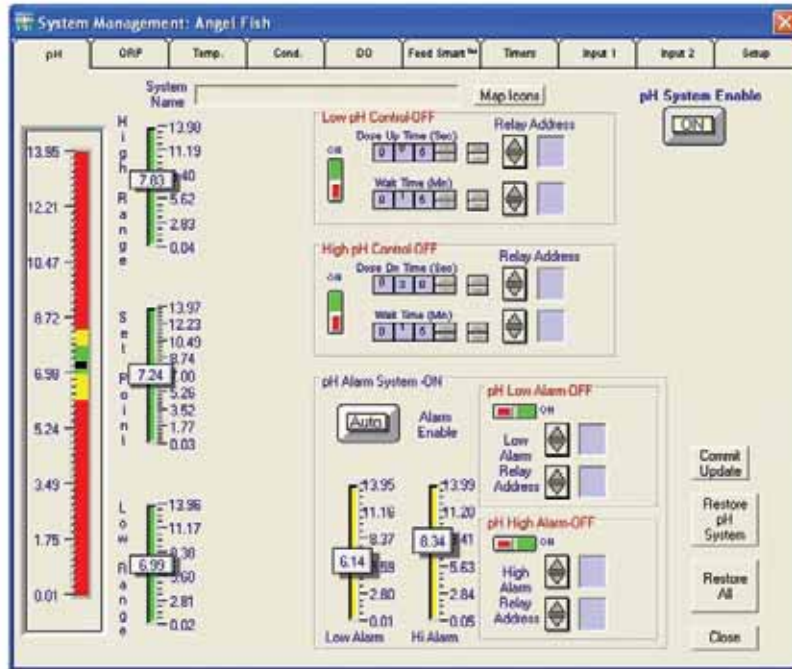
System Management: Angel Fish

pH
ORP
Temp.
Cond.
DO
Feed Smart™
Timers
Input 1
Input 2
Setup

System Name

Map Icons

pH System Enable
ON

13.95
12.21
10.47
8.72
6.98
5.24
3.49
1.75
0.01

High Range
13.98
11.19
7.83
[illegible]40
5.62
2.83
0.04

Set Point
13.97
12.23
10.49
8.74
7.24
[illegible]00
5.26
3.52
1.77
0.03

Low Range
13.96
11.17
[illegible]38
6.99
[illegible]60
2.81
0.02

Low pH Control-OFF
ON
Dose Up Time (Sec)
0 1 5
Wait Time (Min)
0 1 5
Relay Address

High pH Control-OFF
ON
Dose Dn Time (Sec)
0 3 0
Wait Time (Min)
0 1 5
Relay Address

pH Alarm System -ON
Auto
Alarm Enable
13.95
11.16
8.37
6.14
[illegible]59
2.80
0.01
Low Alarm
13.99
11.20
8.34
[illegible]41
5.63
2.84
0.05
Hi Alarm

pH Low Alarm-OFF
ON
Low Alarm Relay Address

pH High Alarm-OFF
ON
High Alarm Relay Address

Commit Update
Restore pH System
Restore All
Close